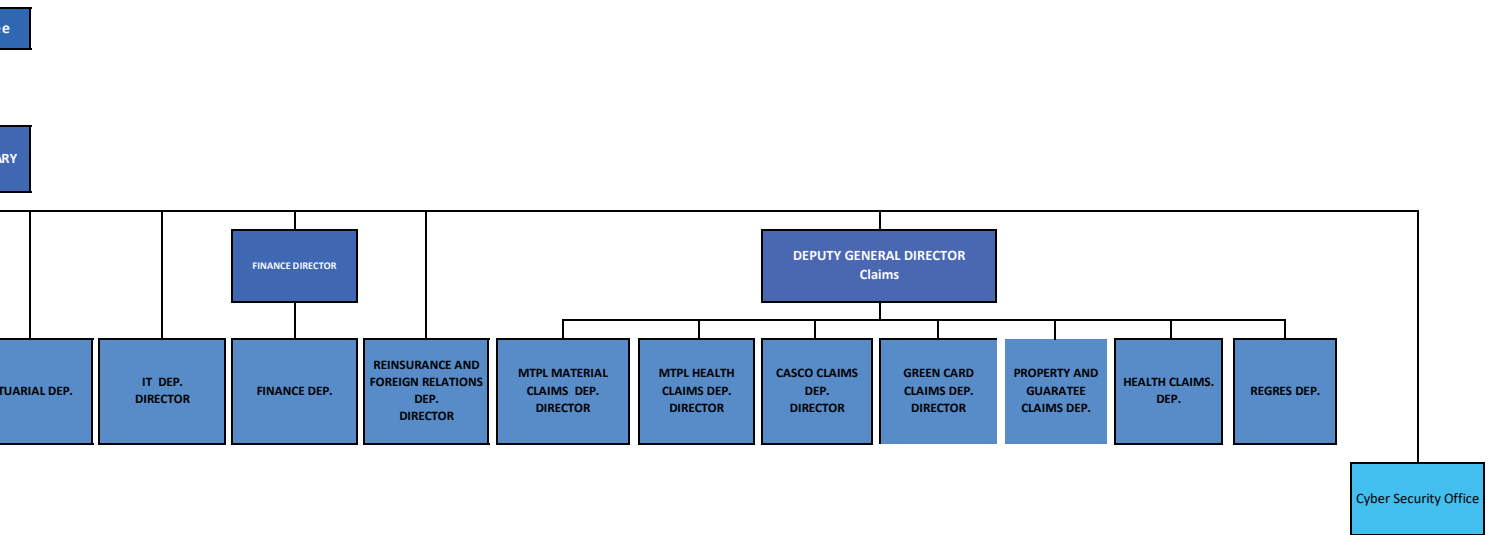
e

ARY

FINANCE DIRECTOR

DEPUTY GENERAL DIRECTOR
Claims

TUARIAL DEP.

IT DEP.
DIRECTOR

FINANCE DEP.

REINSURANCE AND FOREIGN RELATIONS DEP.
DIRECTOR

MTPL MATERIAL CLAIMS DEP.
DIRECTOR

MTPL HEALTH CLAIMS DEP.
DIRECTOR

CASCO CLAIMS DEP.
DIRECTOR

GREEN CARD CLAIMS DEP.
DIRECTOR

PROPERTY AND GUARATEE CLAIMS DEP.

HEALTH CLAIMS. DEP.

REGRES DEP.

Cyber Security Office